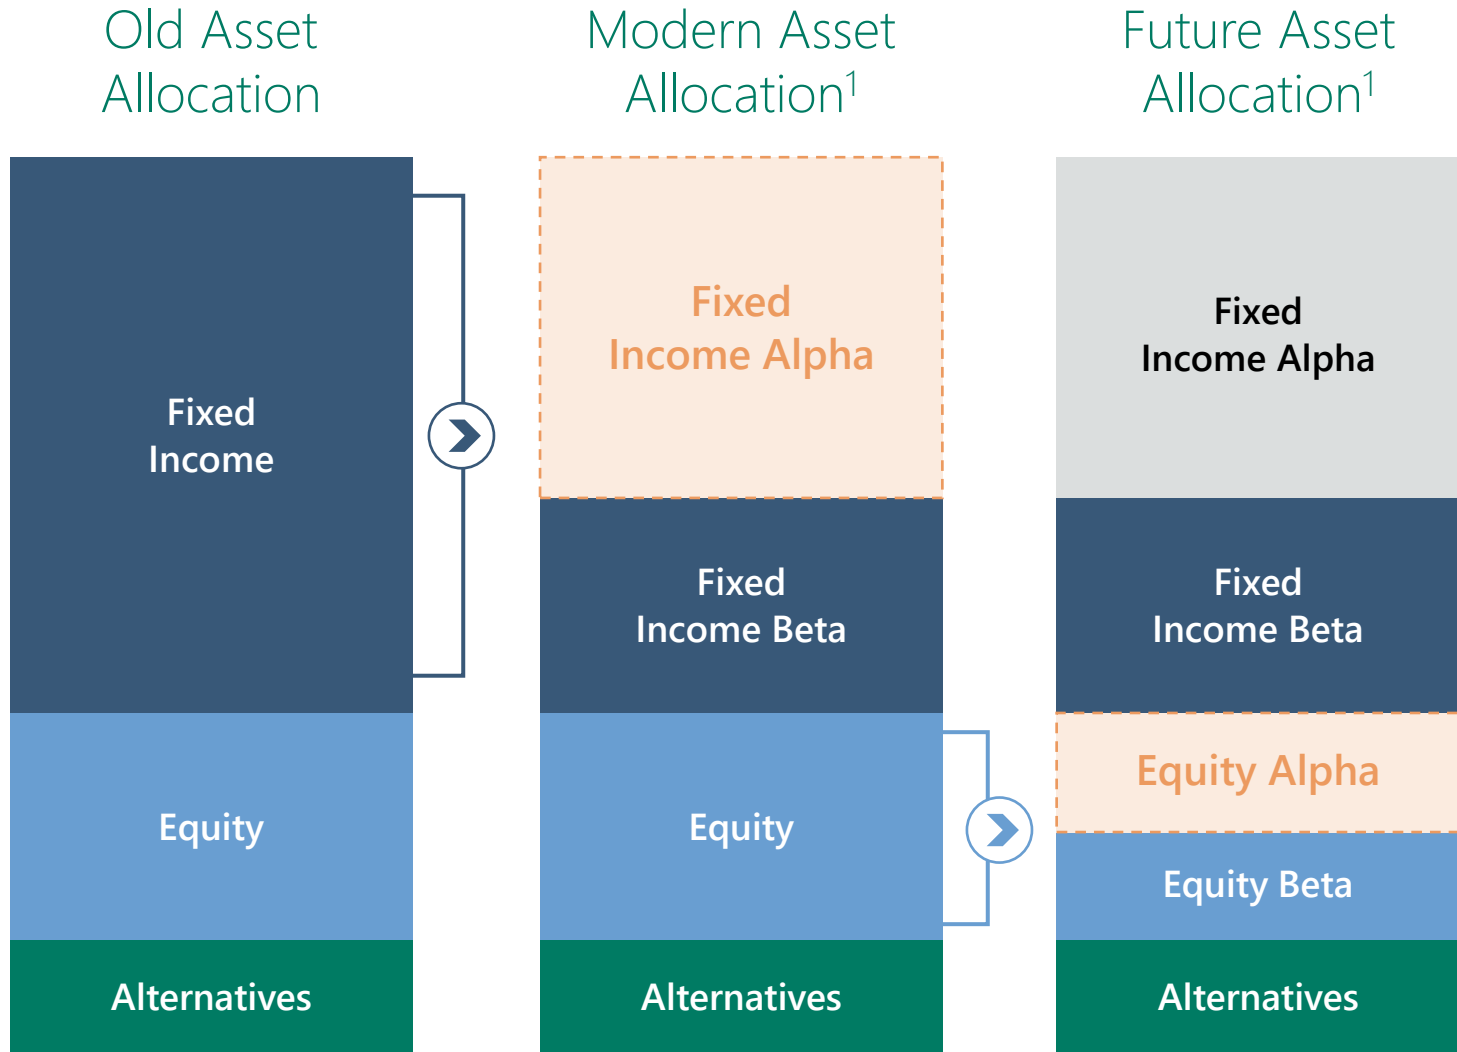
Old Asset Allocation

Fixed Income

Equity

Alternatives

Modern Asset Allocation$^1$

Fixed Income Alpha

Fixed Income Beta

Equity

Alternatives

Future Asset Allocation$^1$

Fixed Income Alpha

Fixed Income Beta

Equity Alpha

Equity Beta

Alternatives